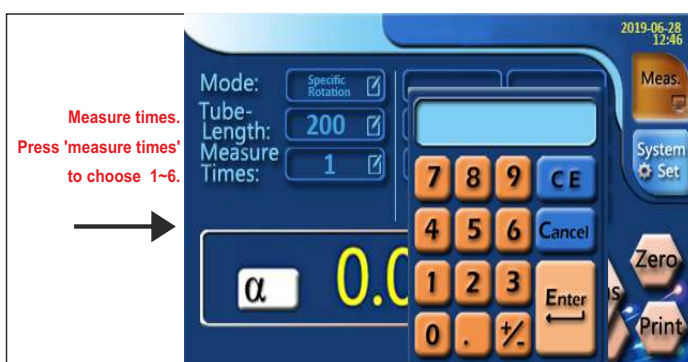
Measure times.
Press 'measure times' to choose 1~6.

2019-06-28
12:46

Mode: Specific Rotation
Tube-Length: 200
Measure Times: 1

Meas.
System Set

7 8 9 CE
4 5 6 Cancel
1 2 3 Enter
0 . +/-

α 0.0

Zero
Print